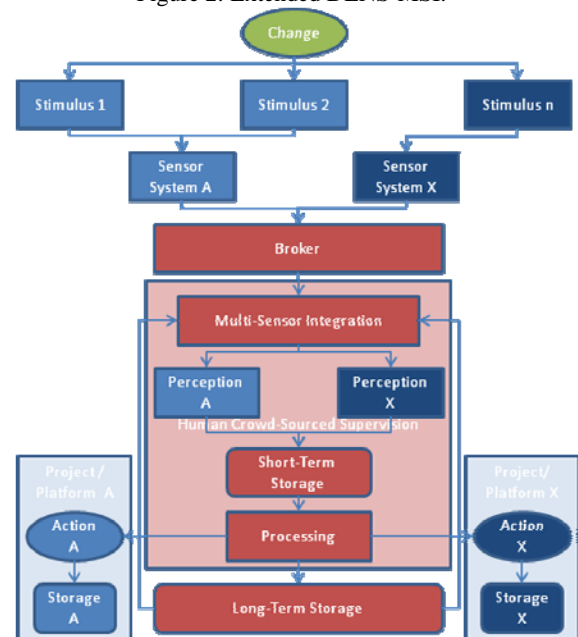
Figure 1. Extended DLNS-MSI.

Change

Stimulus 1

Stimulus 2

Stimulus n

Sensor System A

Sensor System X

Broker

Multi-Sensor Integration

Perception A

Perception X

Human Crowd-Sourced Supervision

Short-Term Storage

Project / Platform A

Action A

Processing

Project/ Platform X

Action X

Storage A

Long-Term Storage

Storage X